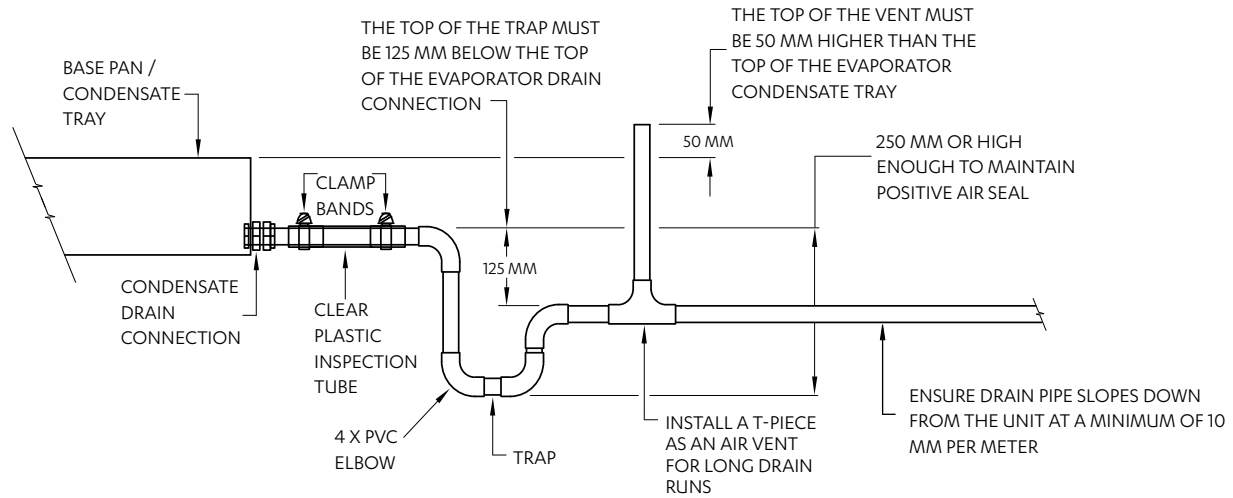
THE TOP OF THE TRAP MUST BE 125 MM BELOW THE TOP OF THE EVAPORATOR DRAIN CONNECTION

THE TOP OF THE VENT MUST BE 50 MM HIGHER THAN THE TOP OF THE EVAPORATOR CONDENSATE TRAY

BASE PAN / CONDENSATE TRAY

50 MM

250 MM OR HIGH ENOUGH TO MAINTAIN POSITIVE AIR SEAL

CLAMP BANDS

125 MM

CONDENSATE DRAIN CONNECTION

CLEAR PLASTIC INSPECTION TUBE

ENSURE DRAIN PIPE SLOPES DOWN FROM THE UNIT AT A MINIMUM OF 10 MM PER METER

4 X PVC ELBOW

TRAP

INSTALL A T-PIECE AS AN AIR VENT FOR LONG DRAIN RUNS